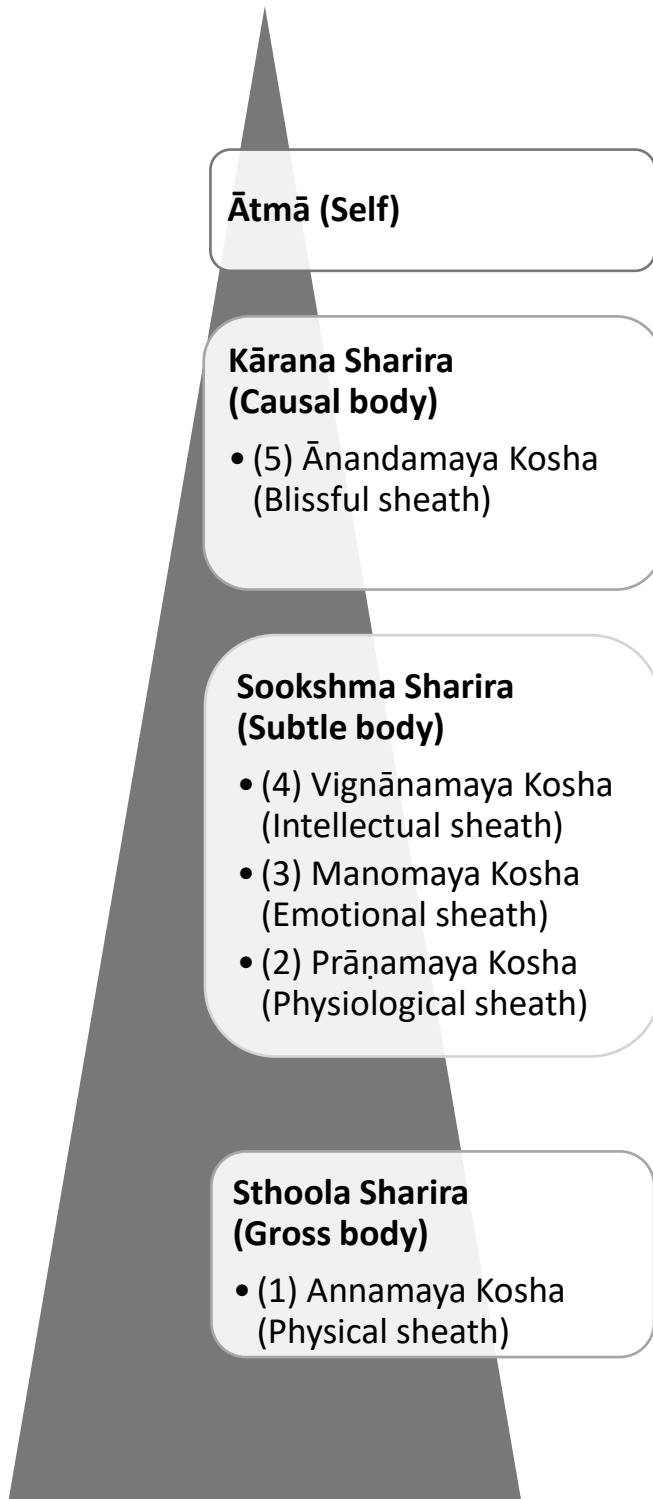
Ātmā (Self)

Kārana Sharira (Causal body)

• (5) Ānandamaya Kosha (Blissful sheath)

Sookshma Sharira (Subtle body)

• (4) Vignānamaya Kosha (Intellectual sheath)
• (3) Manomaya Kosha (Emotional sheath)
• (2) Prāṇamaya Kosha (Physiological sheath)

Sthoola Sharira (Gross body)

• (1) Annamaya Kosha (Physical sheath)